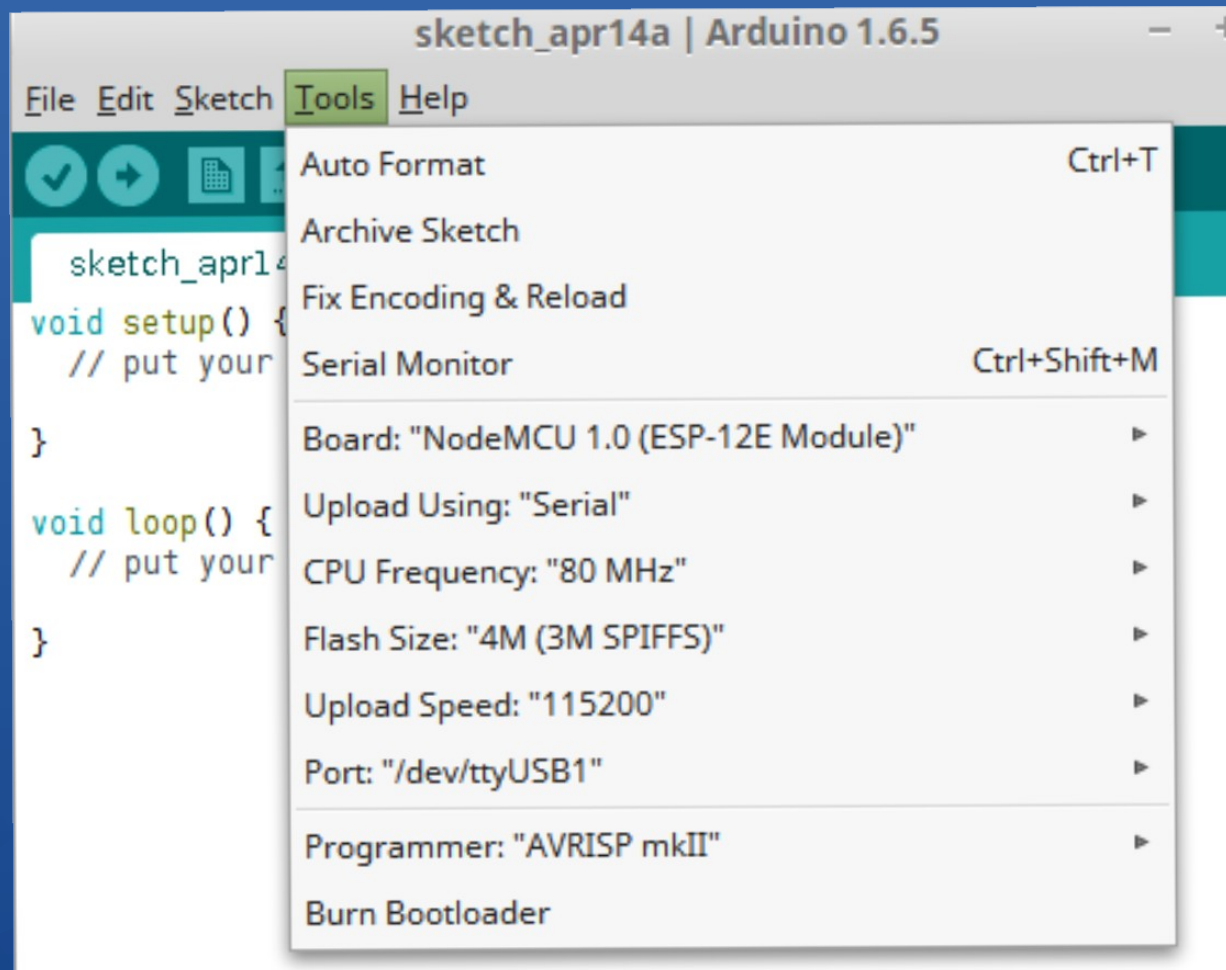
sketch_apr14a | Arduino 1.6.5

File Edit Sketch Tools Help

sketch_apr14

void setup() {
  // put your

}

void loop() {
  // put your

}

Auto Format Ctrl+T
Archive Sketch
Fix Encoding & Reload
Serial Monitor Ctrl+Shift+M
Board: "NodeMCU 1.0 (ESP-12E Module)"
Upload Using: "Serial"
CPU Frequency: "80 MHz"
Flash Size: "4M (3M SPIFFS)"
Upload Speed: "115200"
Port: "/dev/ttyUSB1"
Programmer: "AVRISP mkII"
Burn Bootloader